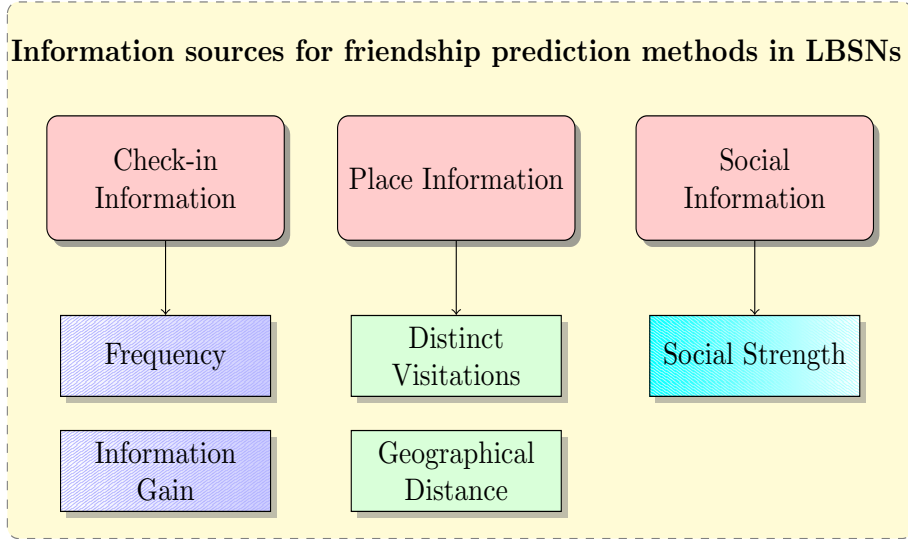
Information sources for friendship prediction methods in LBSNs

Check-in Information

Place Information

Social Information

Frequency

Distinct Visitations

Social Strength

Information Gain

Geographical Distance